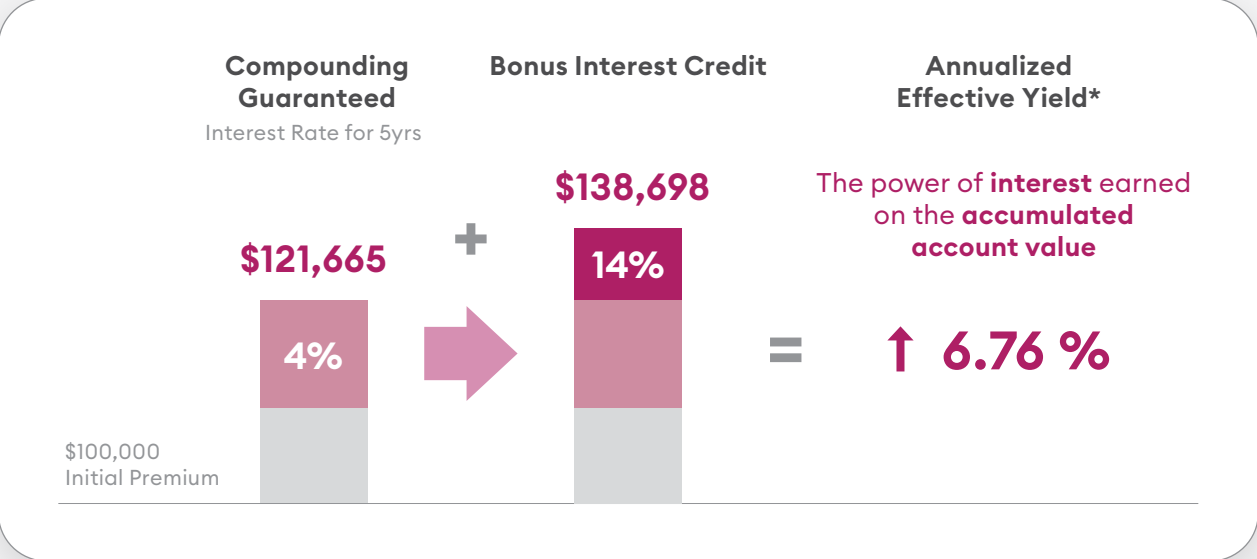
Compounding Guaranteed
Interest Rate for 5yrs

Bonus Interest Credit

Annualized Effective Yield*

$138,698

The power of **interest** earned on the **accumulated account value**

$121,665

+

14%

4%

=

↑ 6.76 %

$100,000
Initial Premium